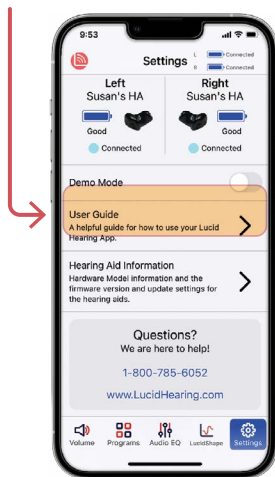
9:53

Settings

L Connected
R Connected

Left
Susan's HA

Right
Susan's HA

Good

Good

Connected

Connected

Demo Mode

User Guide
A helpful guide for how to use your Lucid Hearing App.

Hearing Aid Information
Hardware Model information and the firmware version and update settings for the hearing aids.

Questions?
We are here to help!

1-800-785-6052

www.LucidHearing.com

Volume
Programs
Audio EQ
LucidShape
Settings